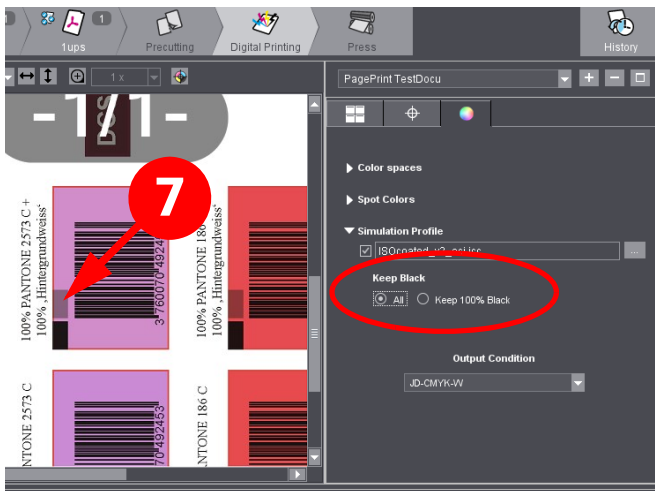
1 1ups Precutting Digital Printing Press History

1 x

PagePrint TestDocu

-1/1-

7

100% PANTONE 2573 C + 100% „Hintergrundweiss"

3760070492

100% PANTONE 186 100% „Hintergrundweiss"

PANTONE 2573 C

70492453

PANTONE 186 C

Color spaces

Spot Colors

Simulation Profile

ISOcoated_v2_eci.icc

Keep Black

All Keep 100% Black

Output Condition

JD-CMYK-W